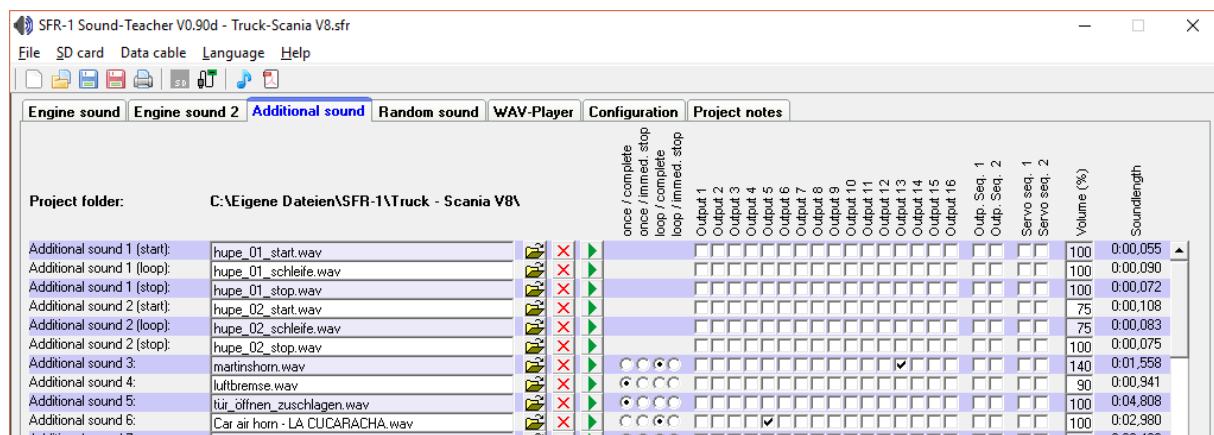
SFR-1 Sound-Teacher V0.90d - Truck-Scania V8.sfr

File SD card Data cable Language Help

Engine sound | Engine sound 2 | Additional sound | Random sound | WAV-Player | Configuration | Project notes

Project folder: C:\Eigene Dateien\SFR-1\Truck - Scania V8\

once / complete
once / immed. stop
loop / complete
loop / immed. stop
Output 1
Output 2
Output 3
Output 4
Output 5
Output 6
Output 7
Output 8
Output 9
Output 10
Output 11
Output 12
Output 13
Output 14
Output 15
Output 16
Outp. Seq. 1
Outp. Seq. 2
Servo seq. 1
Servo seq. 2
Volume (%)
Soundlength

| | | Volume (%) | Soundlength |
|---|---|---|---|
| Additional sound 1 (start): | hupe_01_start.wav | 100 | 0:00,055 |
| Additional sound 1 (loop): | hupe_01_schleife.wav | 100 | 0:00,090 |
| Additional sound 1 (stop): | hupe_01_stop.wav | 100 | 0:00,072 |
| Additional sound 2 (start): | hupe_02_start.wav | 75 | 0:00,108 |
| Additional sound 2 (loop): | hupe_02_schleife.wav | 75 | 0:00,083 |
| Additional sound 2 (stop): | hupe_02_stop.wav | 100 | 0:00,075 |
| Additional sound 3: | martinshorn.wav | 140 | 0:01,558 |
| Additional sound 4: | luftbremse.wav | 90 | 0:00,941 |
| Additional sound 5: | tür_öffnen_zuschlagen.wav | 100 | 0:04,808 |
| Additional sound 6: | Car air horn - LA CUCARACHA.wav | 100 | 0:02,980 |